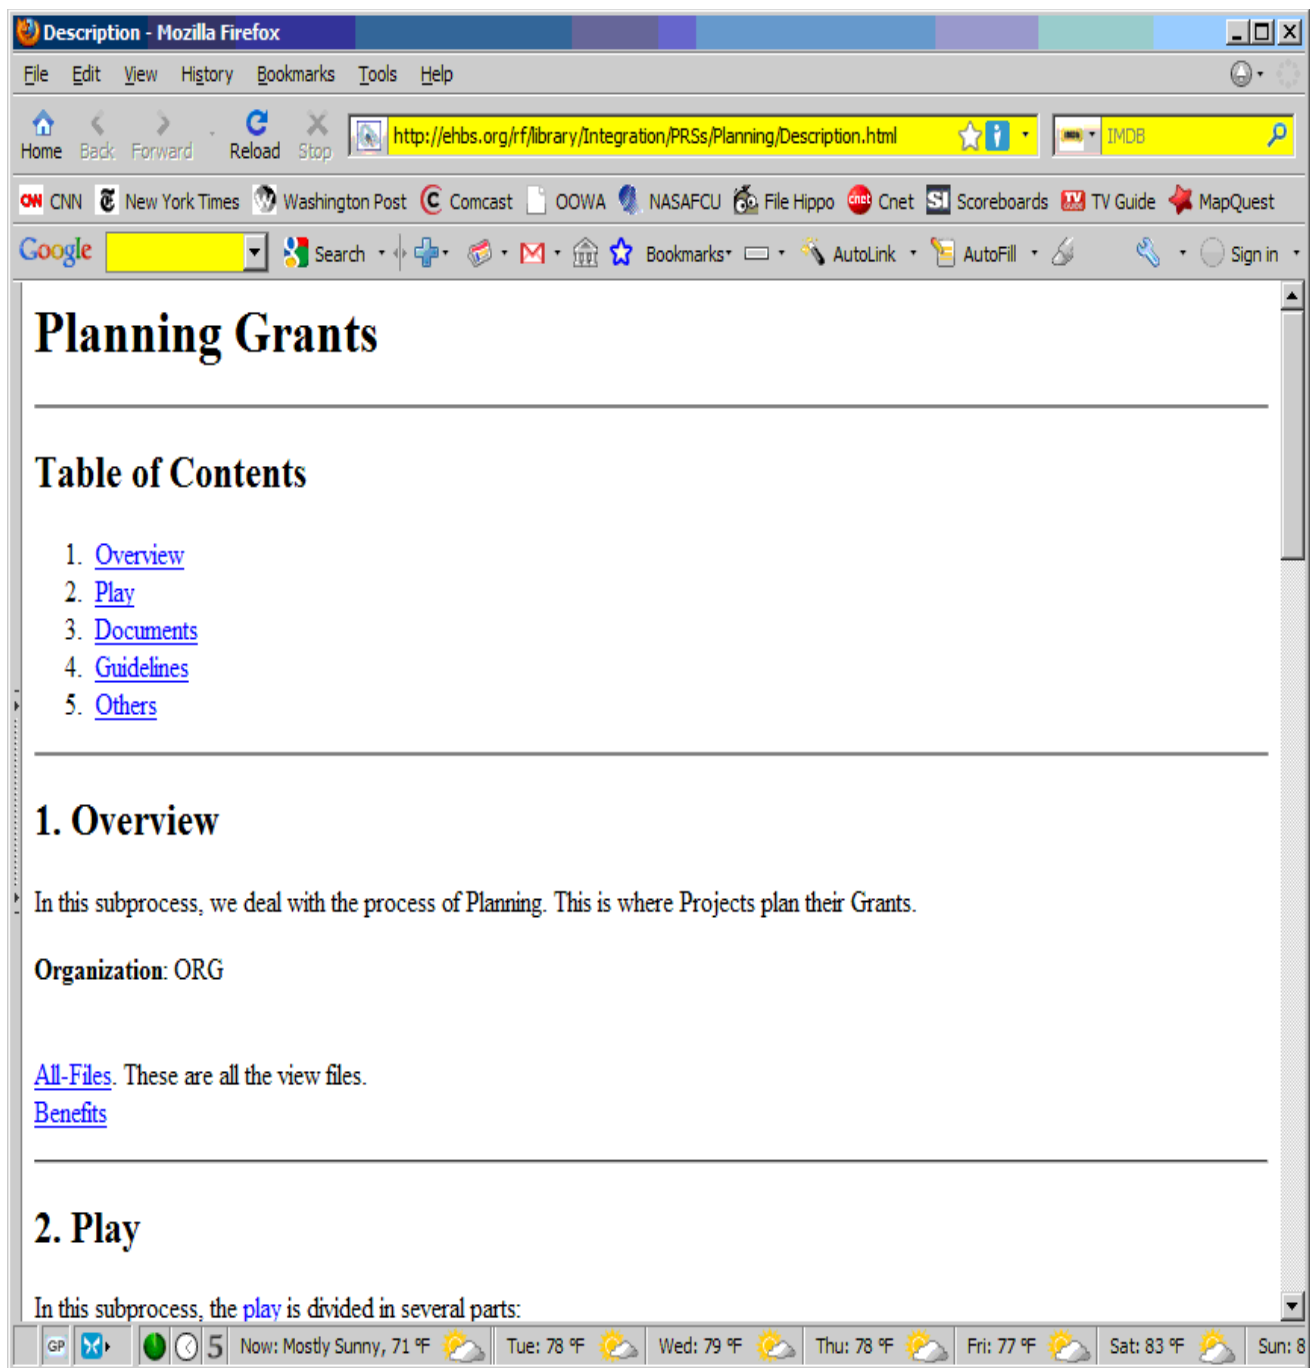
Description - Mozilla Firefox

File Edit View History Bookmarks Tools Help

Home Back Forward Reload Stop http://ehbs.org/rf/library/Integration/PRSs/Planning/Description.html IMDB

CNN New York Times Washington Post Comcast OOWA NASAFCU File Hippo Cnet Scoreboards TV Guide MapQuest

Google Search Bookmarks AutoLink AutoFill Sign in

# Planning Grants

## Table of Contents

1. Overview
2. Play
3. Documents
4. Guidelines
5. Others

## 1. Overview

In this subprocess, we deal with the process of Planning. This is where Projects plan their Grants.

**Organization**: ORG

All-Files. These are all the view files.
Benefits

## 2. Play

In this subprocess, the play is divided in several parts:

GP 5 Now: Mostly Sunny, 71 °F Tue: 78 °F Wed: 79 °F Thu: 78 °F Fri: 77 °F Sat: 83 °F Sun: 8